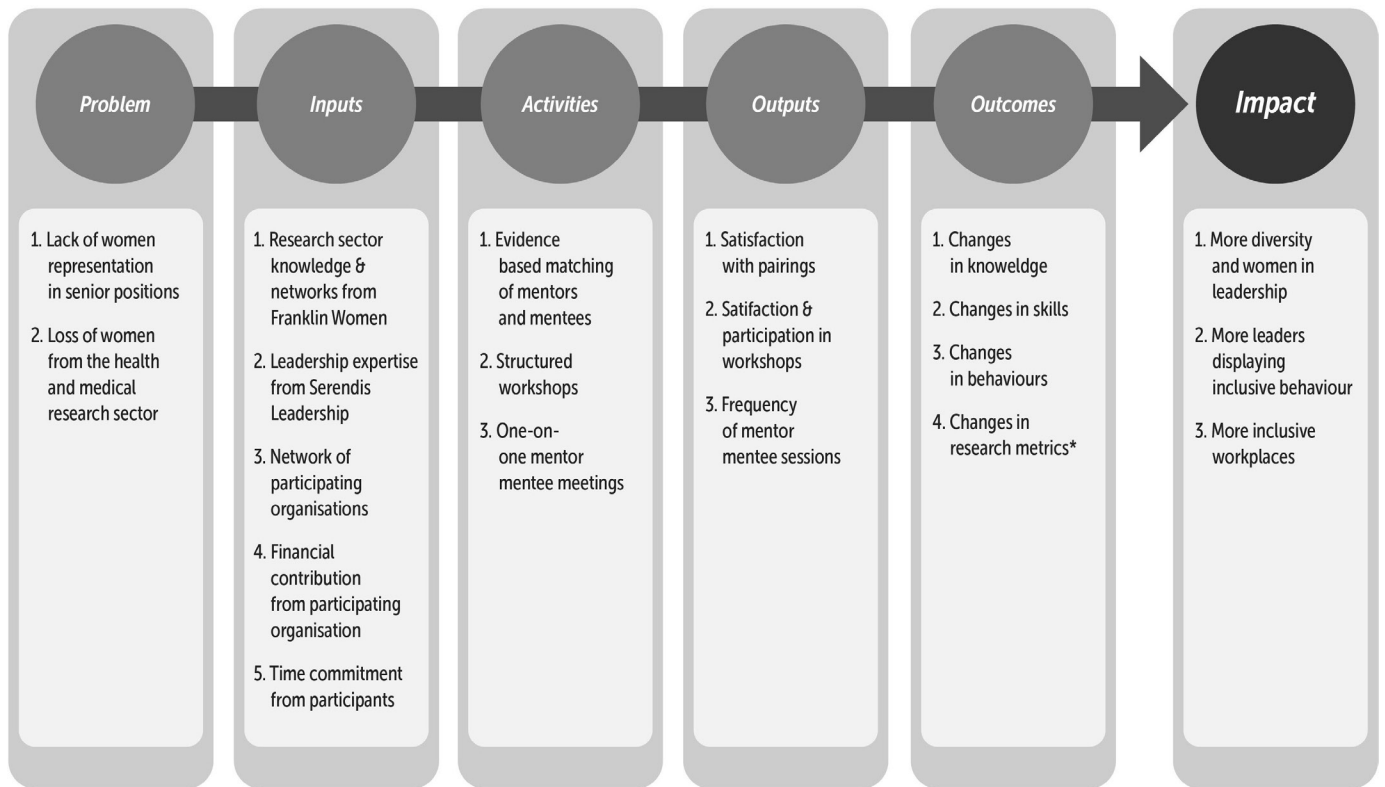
Problem

1. Lack of women representation in senior positions

2. Loss of women from the health and medical research sector

Inputs

1. Research sector knowledge & networks from Franklin Women

2. Leadership expertise from Serendis Leadership

3. Network of participating organisations

4. Financial contribution from participating organisation

5. Time commitment from participants

Activities

1. Evidence based matching of mentors and mentees

2. Structured workshops

3. One-on-one mentor mentee meetings

Outputs

1. Satisfaction with pairings

2. Satifaction & participation in workshops

3. Frequency of mentor mentee sessions

Outcomes

1. Changes in knoweldge

2. Changes in skills

3. Changes in behaviours

4. Changes in research metrics*

Impact

1. More diversity and women in leadership

2. More leaders displaying inclusive behaviour

3. More inclusive workplaces